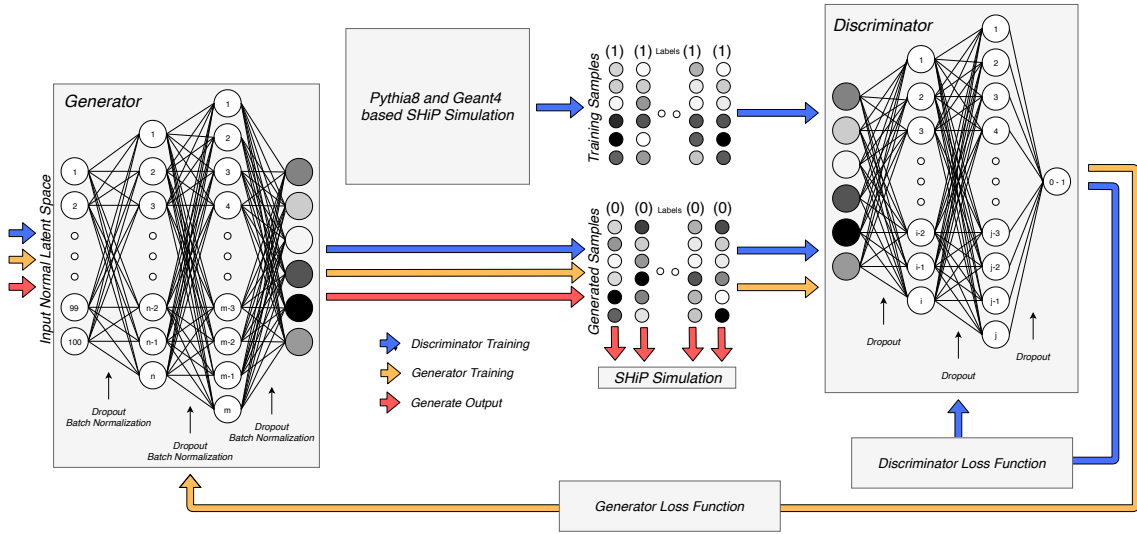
Input Normal Latent Space

Generator

1
2
99
100

1
2
3
n-2
n-1
n

1
2
3
4
m-3
m-2
m-1
m

Dropout
Batch Normalization

Dropout
Batch Normalization

Dropout
Batch Normalization

Pythia8 and Geant4 based SHiP Simulation

Training Samples

(1) (1) Labels (1) (1)

Generated Samples

(0) (0) Labels (0) (0)

Discriminator Training
Generator Training
Generate Output

SHiP Simulation

Discriminator

1
2
3
i-2
i-1
i

1
2
3
4
j-3
j-2
j-1
j

0 - 1

Dropout
Dropout
Dropout

Discriminator Loss Function

Generator Loss Function